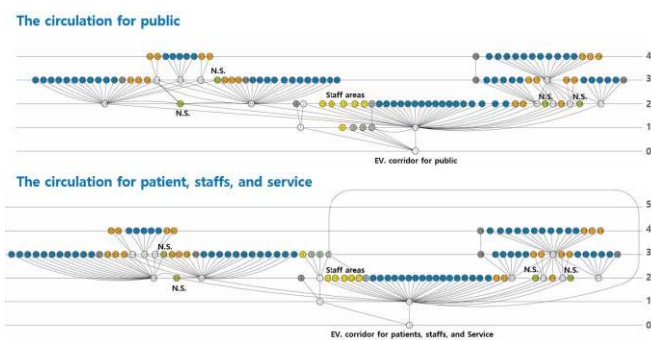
The circulation for public

N.S.
N.S.
Staff areas
N.S.
N.S.
EV. corridor for public
4
3
2
1
0

The circulation for patient, staffs, and service

N.S.
N.S.
Staff areas
N.S.
N.S.
EV. corridor for patients, staffs, and Service
5
4
3
2
1
0